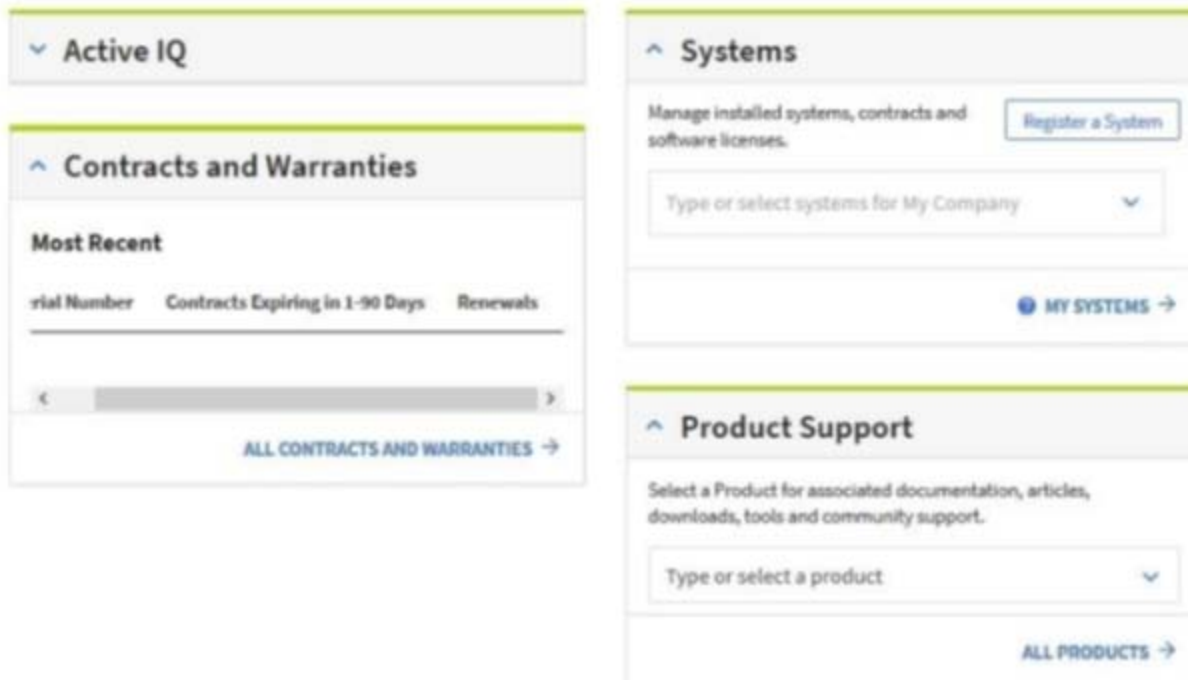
Active IQ

Contracts and Warranties

Most Recent

rial Number | Contracts Expiring in 1-90 Days | Renewals

ALL CONTRACTS AND WARRANTIES →

Systems

Manage installed systems, contracts and software licenses.

Register a System

Type or select systems for My Company

MY SYSTEMS →

Product Support

Select a Product for associated documentation, articles, downloads, tools and community support.

Type or select a product

ALL PRODUCTS →